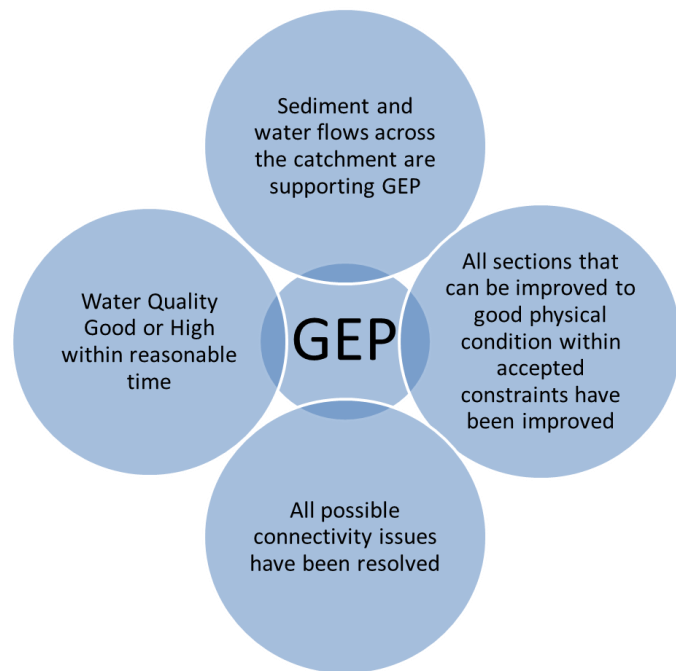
Sediment and water flows across the catchment are supporting GEP

Water Quality Good or High within reasonable time

GEP

All sections that can be improved to good physical condition within accepted constraints have been improved

All possible connectivity issues have been resolved